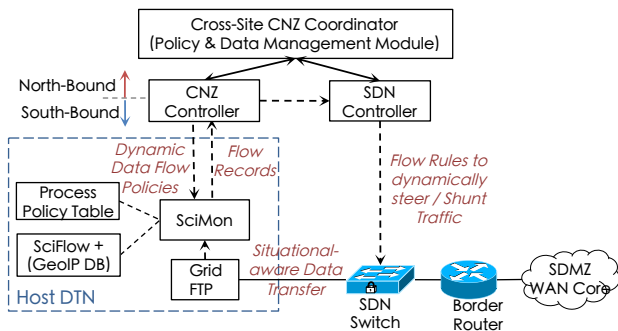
Cross-Site CNZ Coordinator
(Policy & Data Management Module)

North-Bound

South-Bound

CNZ
Controller

SDN
Controller

Dynamic
Data Flow
Policies

Flow
Records

Flow Rules to
dynamically
steer / Shunt
Traffic

Process
Policy Table

SciMon

SciFlow +
(GeoIP DB)

Grid
FTP

Situational-
aware Data
Transfer

Host DTN

SDN
Switch

Border
Router

SDMZ
WAN Core